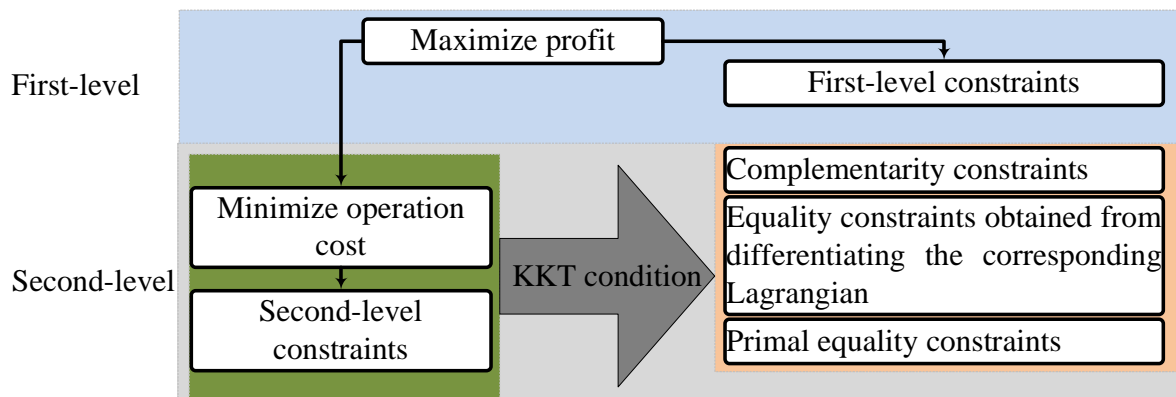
First-level

Maximize profit

First-level constraints

Second-level

Minimize operation cost

Second-level constraints

KKT condition

Complementarity constraints

Equality constraints obtained from differentiating the corresponding Lagrangian

Primal equality constraints